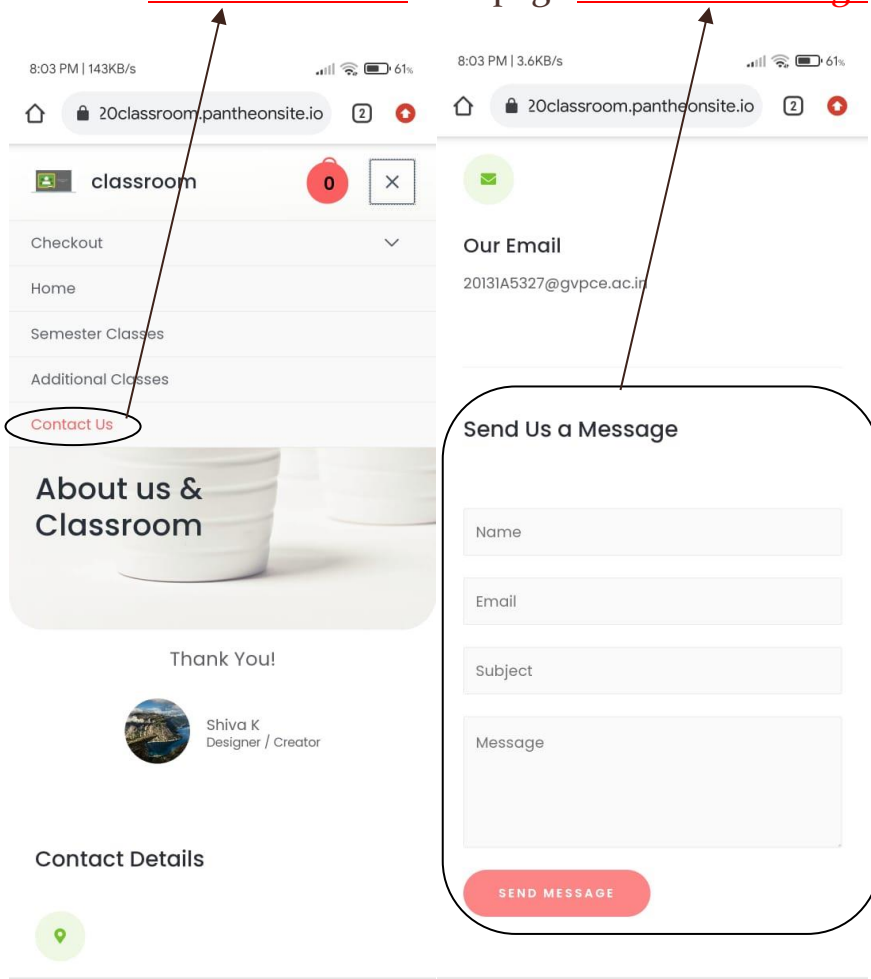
8:03 PM | 143KB/s

61%

20classroom.pantheonsite.io

2

classroom

0

×

Checkout

Home

Semester Classes

Additional Classes

Contact Us

About us & Classroom

Thank You!

Shiva K
Designer / Creator

Contact Details

8:03 PM | 3.6KB/s

61%

20classroom.pantheonsite.io

2

Our Email

20131A5327@gvpce.ac.in

Send Us a Message

Name

Email

Subject

Message

SEND MESSAGE